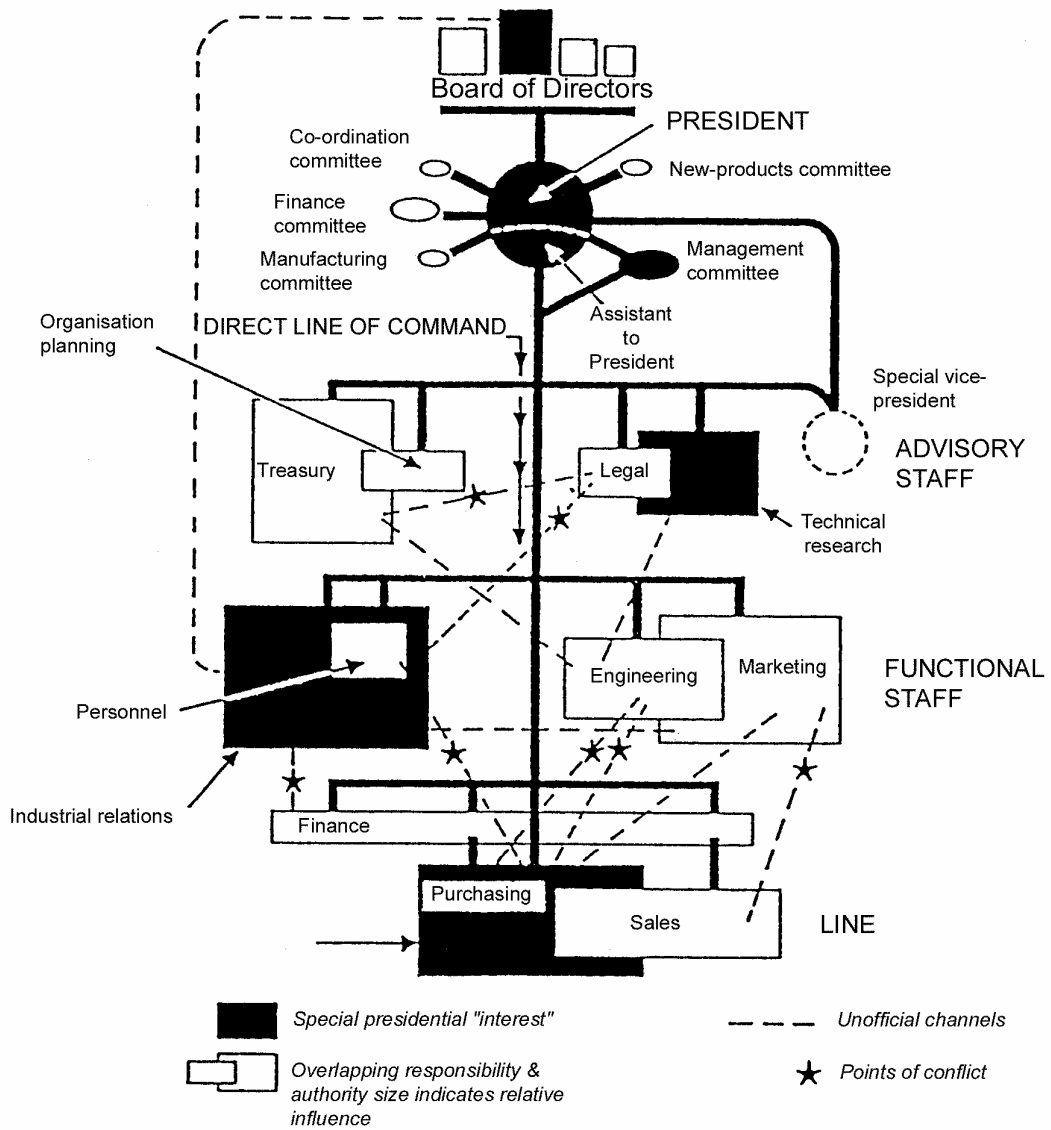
Board of Directors

PRESIDENT

Co-ordination committee

New-products committee

Finance committee

Manufacturing committee

Management committee

Assistant to President

Organisation planning

DIRECT LINE OF COMMAND

Special vice-president

Treasury

Legal

ADVISORY STAFF

Technical research

Engineering

Marketing

FUNCTIONAL STAFF

Personnel

Industrial relations

Finance

Purchasing

Sales

LINE

Special presidential "interest"

Unofficial channels

Overlapping responsibility & authority size indicates relative influence

Points of conflict